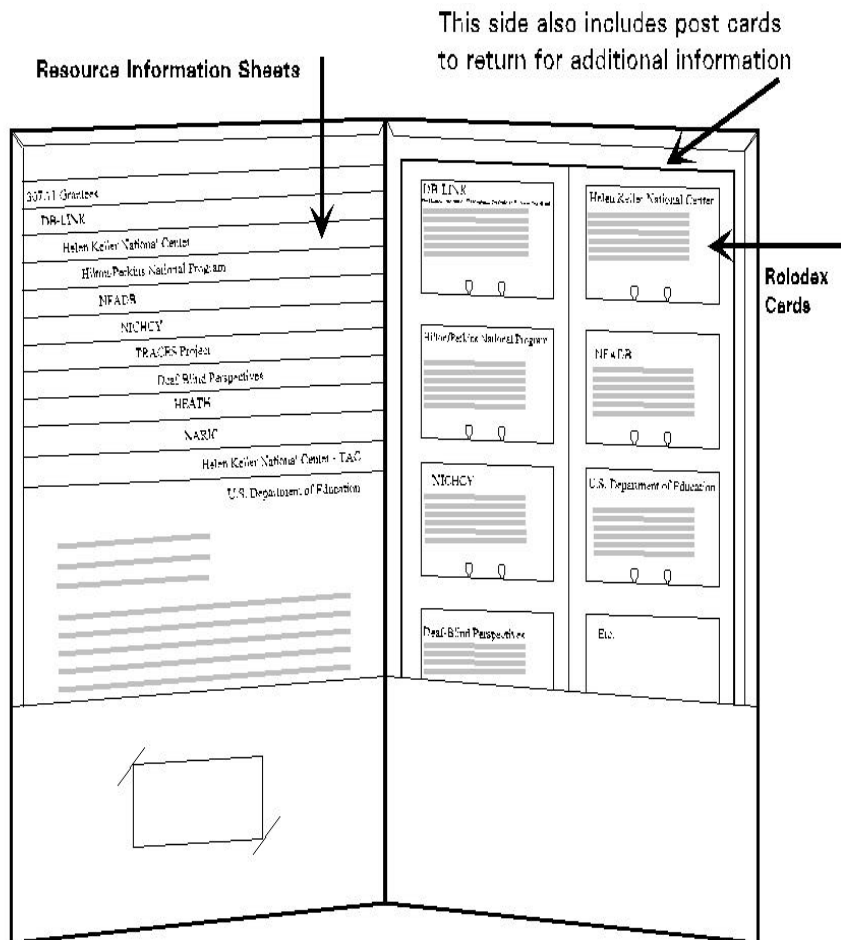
This side also includes post cards to return for additional information

Resource Information Sheets

307.11 Grantees
DB-LINK
Helen Keller National Center
Hilton/Perkins National Program
NFADB
NICHCY
TRACES Project
Deaf-Blind Perspectives
HEATH
NARIC
Helen Keller National Center - TAC
U.S. Department of Education

DB-LINK
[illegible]

Helen Keller National Center

Rolodex Cards

Hilton/Perkins National Program

NFADB

NICHCY

U.S. Department of Education

Deaf-Blind Perspectives

Etc.